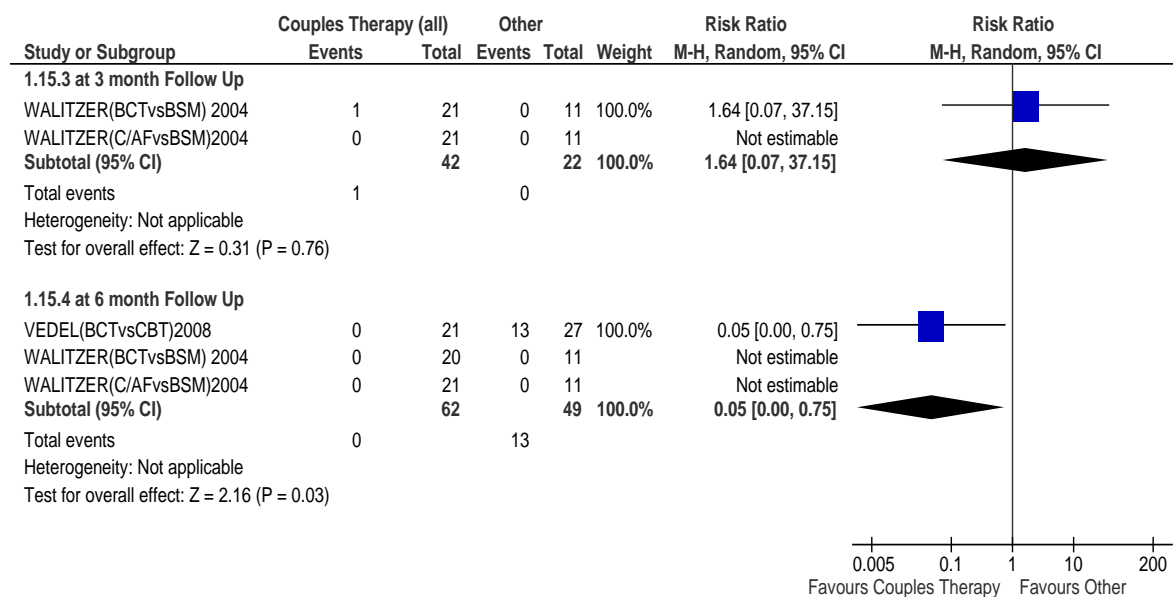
| Study or Subgroup | Couples Therapy (all) Events | Couples Therapy (all) Total | Other Events | Other Total | Weight | Risk Ratio M-H, Random, 95% CI |
|---|---|---|---|---|---|---|
| **1.15.3 at 3 month Follow Up** | | | | | | |
| WALITZER(BCTvsBSM) 2004 | 1 | 21 | 0 | 11 | 100.0% | 1.64 [0.07, 37.15] |
| WALITZER(C/AFvsBSM)2004 | 0 | 21 | 0 | 11 | | Not estimable |
| **Subtotal (95% CI)** | | **42** | | **22** | **100.0%** | **1.64 [0.07, 37.15]** |
| Total events | 1 | | 0 | | | |
| Heterogeneity: Not applicable | | | | | | |
| Test for overall effect: Z = 0.31 (P = 0.76) | | | | | | |
| **1.15.4 at 6 month Follow Up** | | | | | | |
| VEDEL(BCTvsCBT)2008 | 0 | 21 | 13 | 27 | 100.0% | 0.05 [0.00, 0.75] |
| WALITZER(BCTvsBSM) 2004 | 0 | 20 | 0 | 11 | | Not estimable |
| WALITZER(C/AFvsBSM)2004 | 0 | 21 | 0 | 11 | | Not estimable |
| **Subtotal (95% CI)** | | **62** | | **49** | **100.0%** | **0.05 [0.00, 0.75]** |
| Total events | 0 | | 13 | | | |
| Heterogeneity: Not applicable | | | | | | |
| Test for overall effect: Z = 2.16 (P = 0.03) | | | | | | |

Risk Ratio
M-H, Random, 95% CI

0.005 0.1 1 10 200
Favours Couples Therapy Favours Other